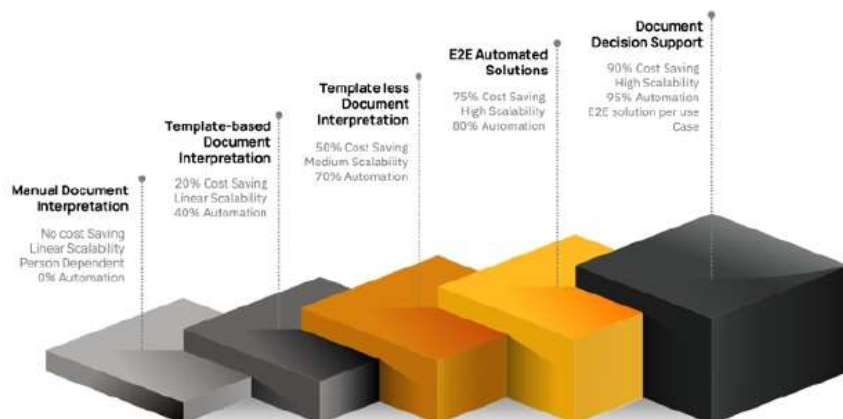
Manual Document Interpretation

No cost Saving
Linear Scalability
Person Dependent
0% Automation

Template-based Document Interpretation

20% Cost Saving
Linear Scalability
40% Automation

Template less Document Interpretation

50% Cost Saving
Medium Scalability
70% Automation

E2E Automated Solutions

75% Cost Saving
High Scalability
80% Automation

Document Decision Support

90% Cost Saving
High Scalability
95% Automation
E2E solution per use Case